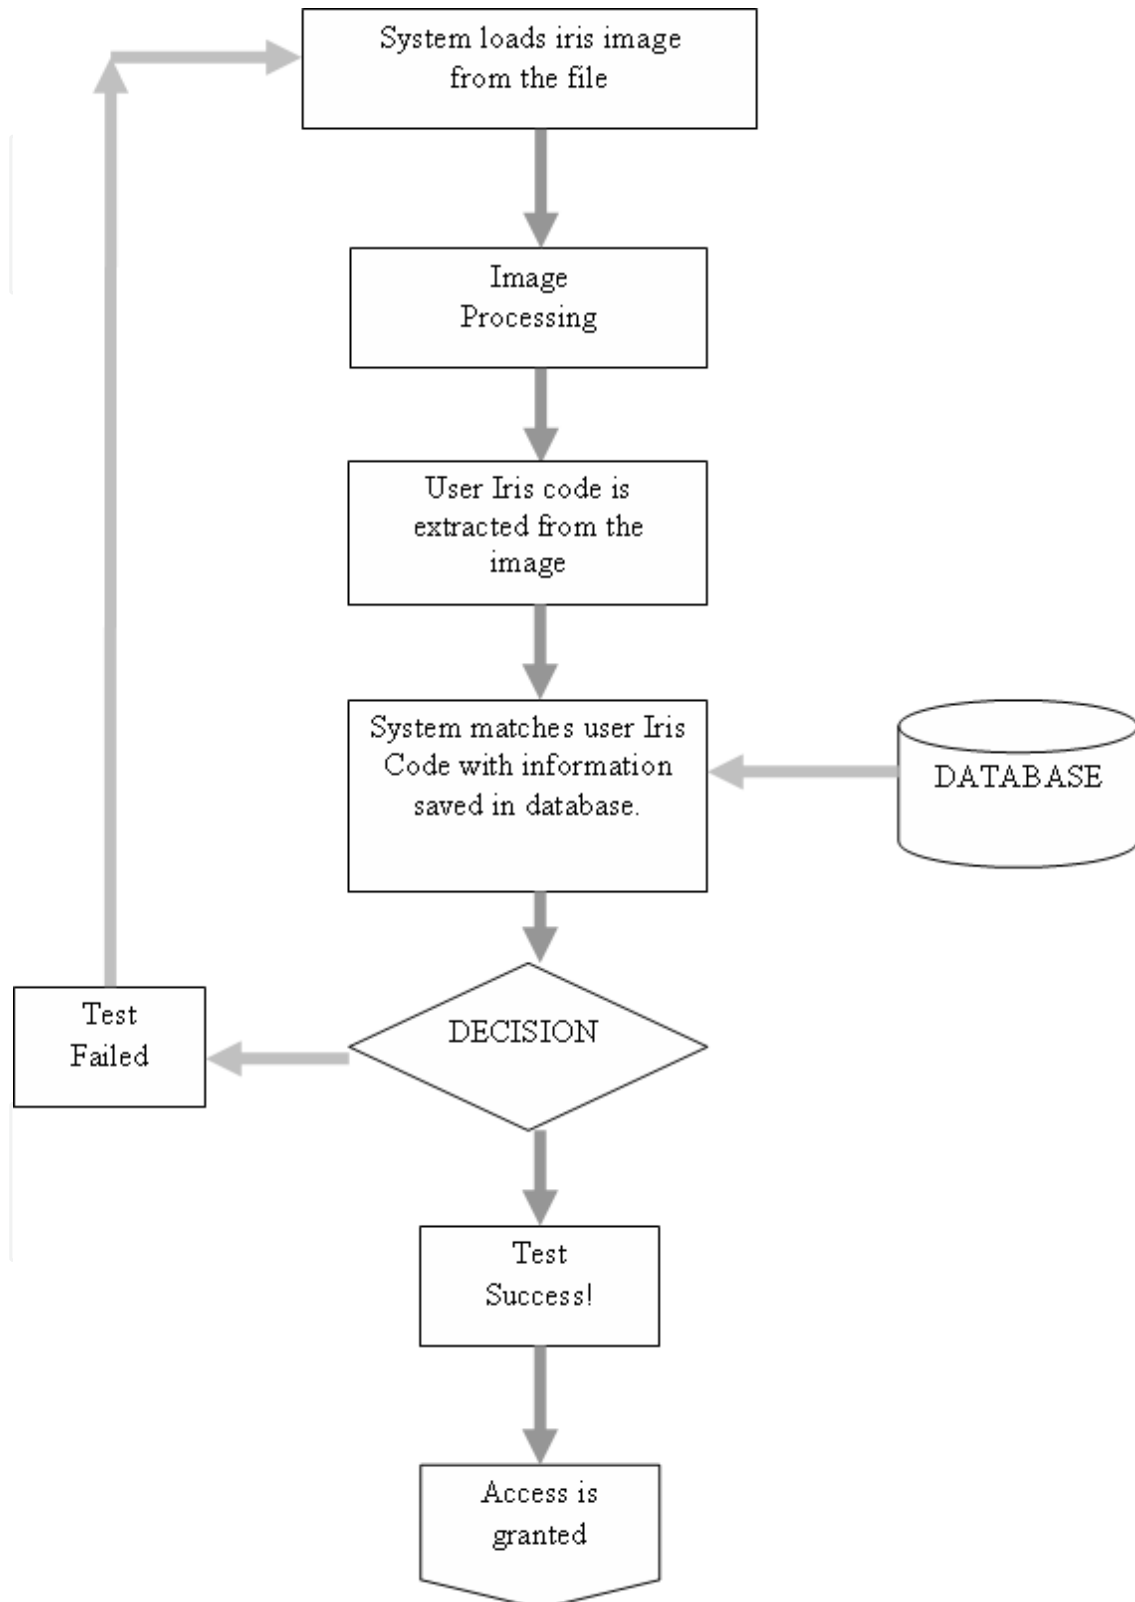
System loads iris image from the file

Image Processing

User Iris code is extracted from the image

System matches user Iris Code with information saved in database.

DATABASE

Test Failed

DECISION

Test Success!

Access is granted